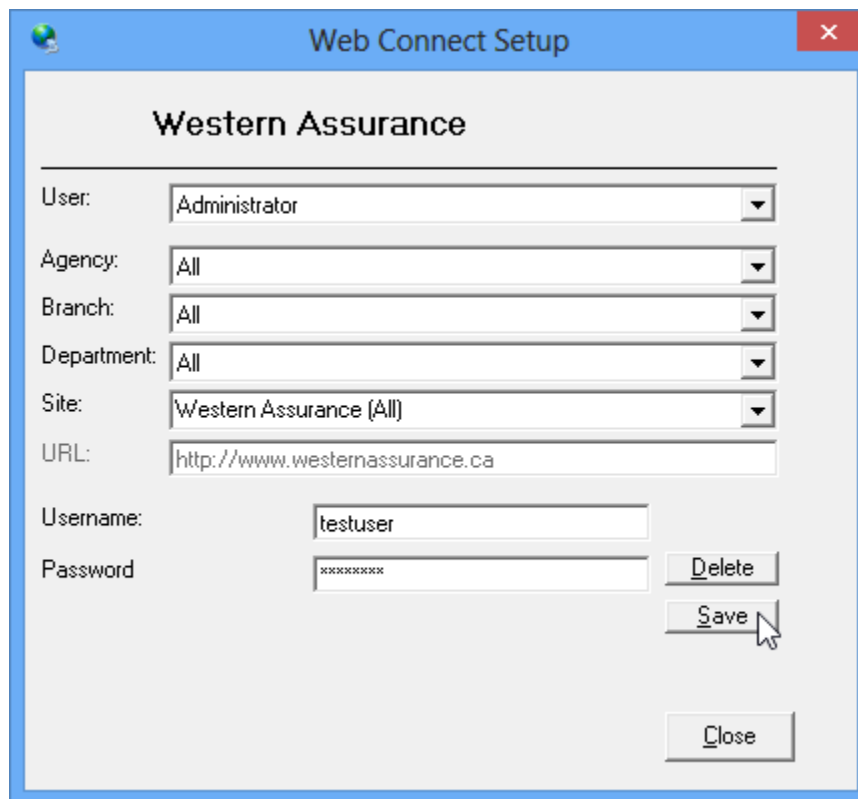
Web Connect Setup

Western Assurance

User: Administrator

Agency: All

Branch: All

Department: All

Site: Western Assurance (All)

URL: http://www.westernassurance.ca

Username: testuser

Password ********

Delete

Save

Close